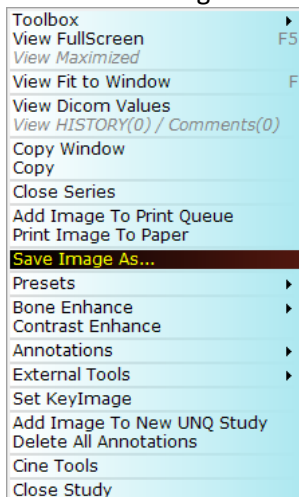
Toolbox
View FullScreen F5
View Maximized
View Fit to Window F
View Dicom Values
View HISTORY(0) / Comments(0)
Copy Window
Copy
Close Series
Add Image To Print Queue
Print Image To Paper
Save Image As...
Presets
Bone Enhance
Contrast Enhance
Annotations
External Tools
Set KeyImage
Add Image To New UNQ Study
Delete All Annotations
Cine Tools
Close Study